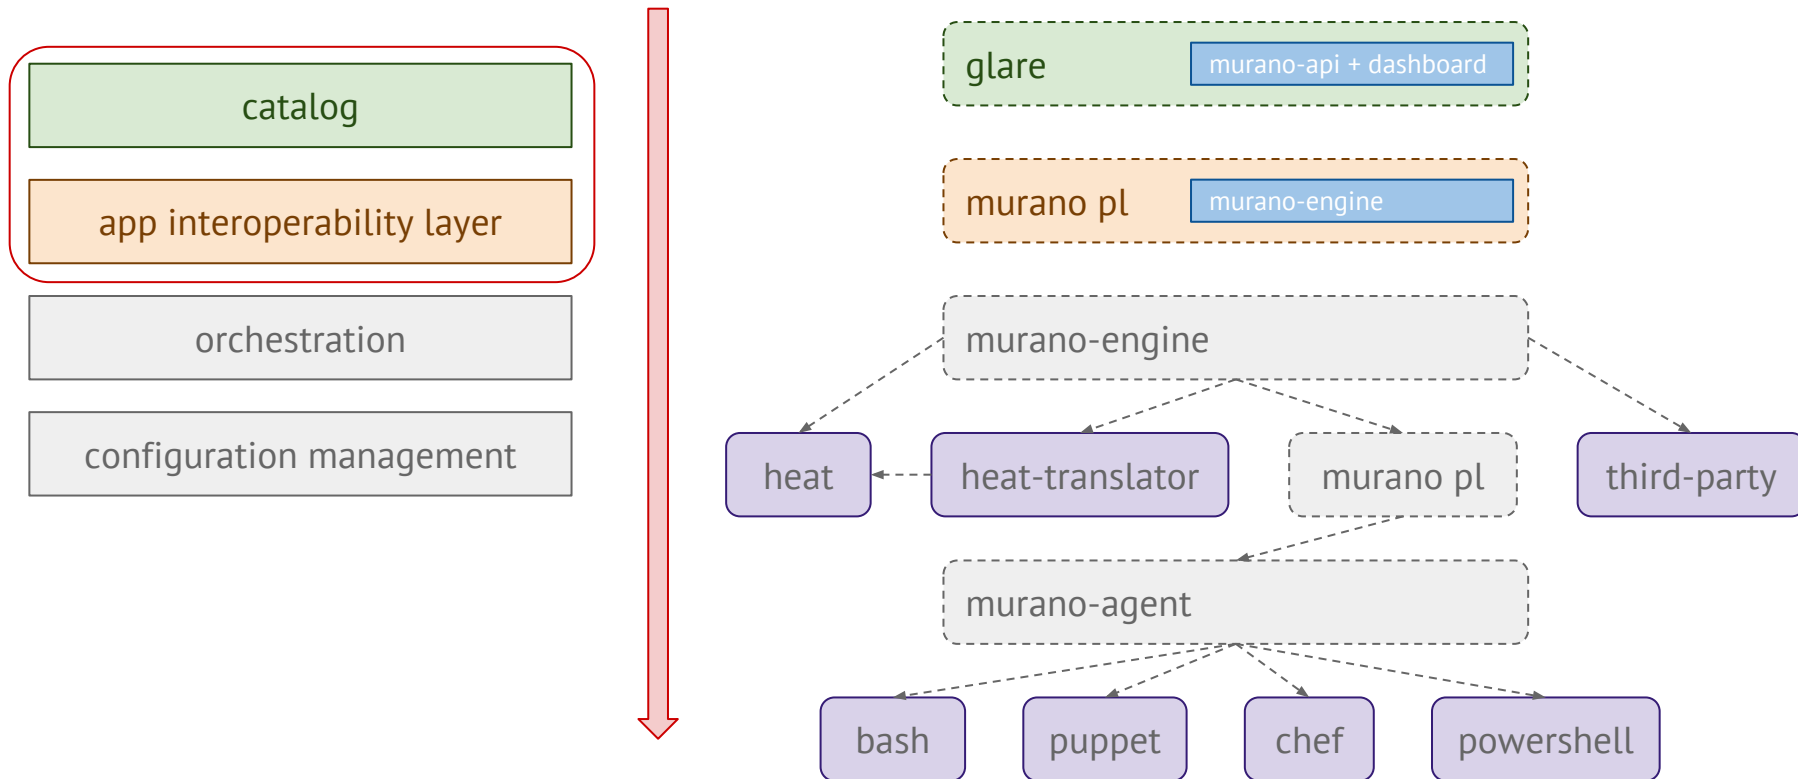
catalog

app interoperability layer

orchestration

configuration management

glare
murano-api + dashboard

murano pl
murano-engine

murano-engine

heat
heat-translator
murano pl
third-party

murano-agent

bash
puppet
chef
powershell